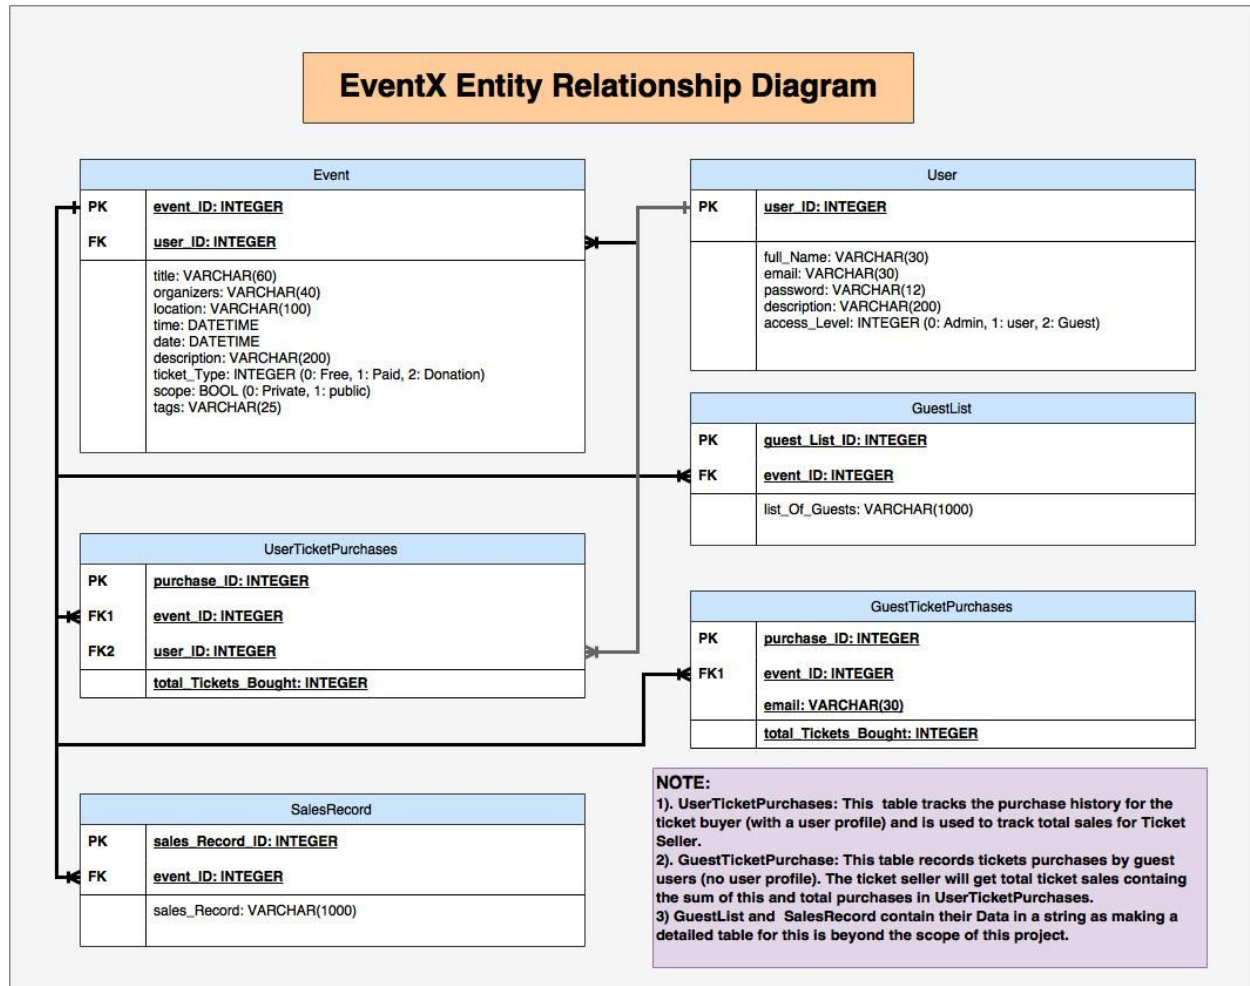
EventX Entity Relationship Diagram

Event

| | |
|---|---|
| PK | event_ID: INTEGER |
| FK | user_ID: INTEGER |
| | title: VARCHAR(60)<br>organizers: VARCHAR(40)<br>location: VARCHAR(100)<br>time: DATETIME<br>date: DATETIME<br>description: VARCHAR(200)<br>ticket_Type: INTEGER (0: Free, 1: Paid, 2: Donation)<br>scope: BOOL (0: Private, 1: public)<br>tags: VARCHAR(25) |

User

| | |
|---|---|
| PK | user_ID: INTEGER |
| | full_Name: VARCHAR(30)<br>email: VARCHAR(30)<br>password: VARCHAR(12)<br>description: VARCHAR(200)<br>access_Level: INTEGER (0: Admin, 1: user, 2: Guest) |

GuestList

| | |
|---|---|
| PK | guest_List_ID: INTEGER |
| FK | event_ID: INTEGER |
| | list_Of_Guests: VARCHAR(1000) |

UserTicketPurchases

| | |
|---|---|
| PK | purchase_ID: INTEGER |
| FK1 | event_ID: INTEGER |
| FK2 | user_ID: INTEGER |
| | total_Tickets_Bought: INTEGER |

GuestTicketPurchases

| | |
|---|---|
| PK | purchase_ID: INTEGER |
| FK1 | event_ID: INTEGER<br>email: VARCHAR(30) |
| | total_Tickets_Bought: INTEGER |

SalesRecord

| | |
|---|---|
| PK | sales_Record_ID: INTEGER |
| FK | event_ID: INTEGER |
| | sales_Record: VARCHAR(1000) |

NOTE:
1). UserTicketPurchases: This table tracks the purchase history for the ticket buyer (with a user profile) and is used to track total sales for Ticket Seller.
2). GuestTicketPurchase: This table records tickets purchases by guest users (no user profile). The ticket seller will get total ticket sales containg the sum of this and total purchases in UserTicketPurchases.
3) GuestList and SalesRecord contain their Data in a string as making a detailed table for this is beyond the scope of this project.